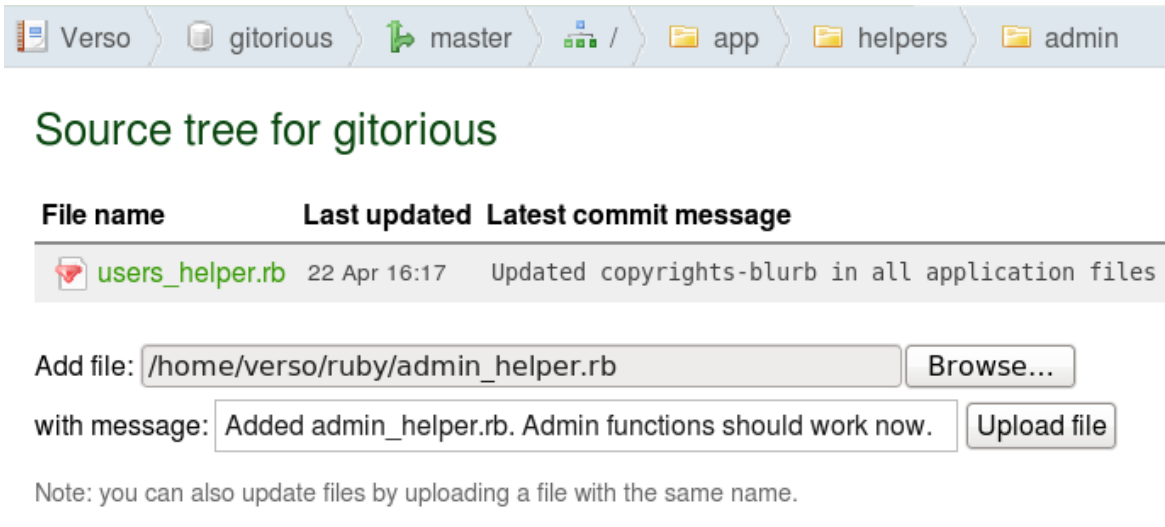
Verso gitorious master / app helpers admin

Source tree for gitorious

| File name | Last updated | Latest commit message |
|---|---|---|
| users_helper.rb | 22 Apr 16:17 | Updated copyrights-blurb in all application files |

Add file: /home/verso/ruby/admin_helper.rb Browse...

with message: Added admin_helper.rb. Admin functions should work now. Upload file

Note: you can also update files by uploading a file with the same name.